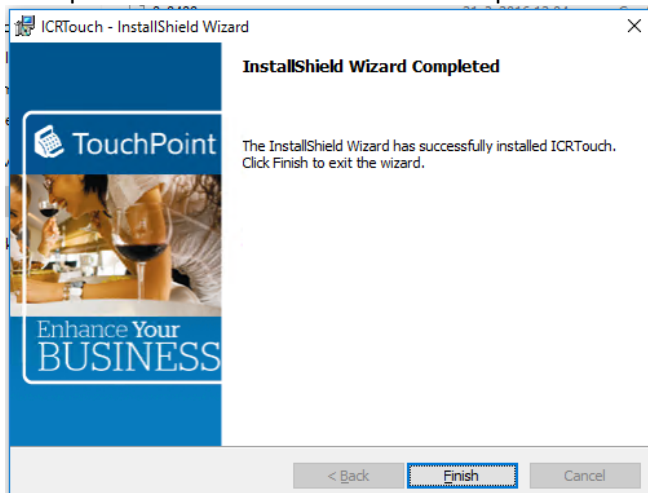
ICRTouch - InstallShield Wizard

InstallShield Wizard Completed

The InstallShield Wizard has successfully installed ICRTouch. Click Finish to exit the wizard.

TouchPoint

Enhance Your BUSINESS

< Back

Finish

Cancel